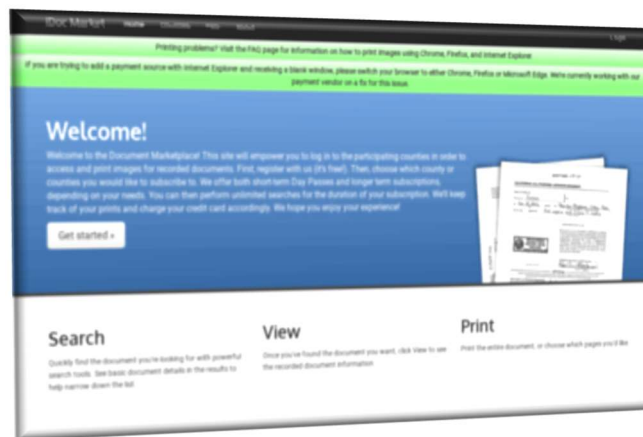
iDoc Market Home Counties Help About Login

Printing problems? Visit the FAQ page for information on how to print images using Chrome, Firefox, and Internet Explorer.

If you are trying to add a payment source with Internet Explorer and receiving a blank window, please switch your browser to either Chrome, Firefox or Microsoft Edge. We're currently working with our payment vendor on a fix for this issue.

Welcome!

Welcome to the Document Marketplace! This site will empower you to log in to the participating counties in order to access and print images for recorded documents. First, register with us (it's free!). Then, choose which county or counties you would like to subscribe to. We offer both short-term Day Passes and longer term subscriptions, depending on your needs. You can then perform unlimited searches for the duration of your subscription. We'll keep track of your prints and charge your credit card accordingly. We hope you enjoy your experience!

Get started »

Search

Quickly find the document you're looking for with powerful search tools. See basic document details in the results to help narrow down the list.

View

Once you've found the document you want, click View to see the recorded document information

Print

Print the entire document, or choose which pages you'd like